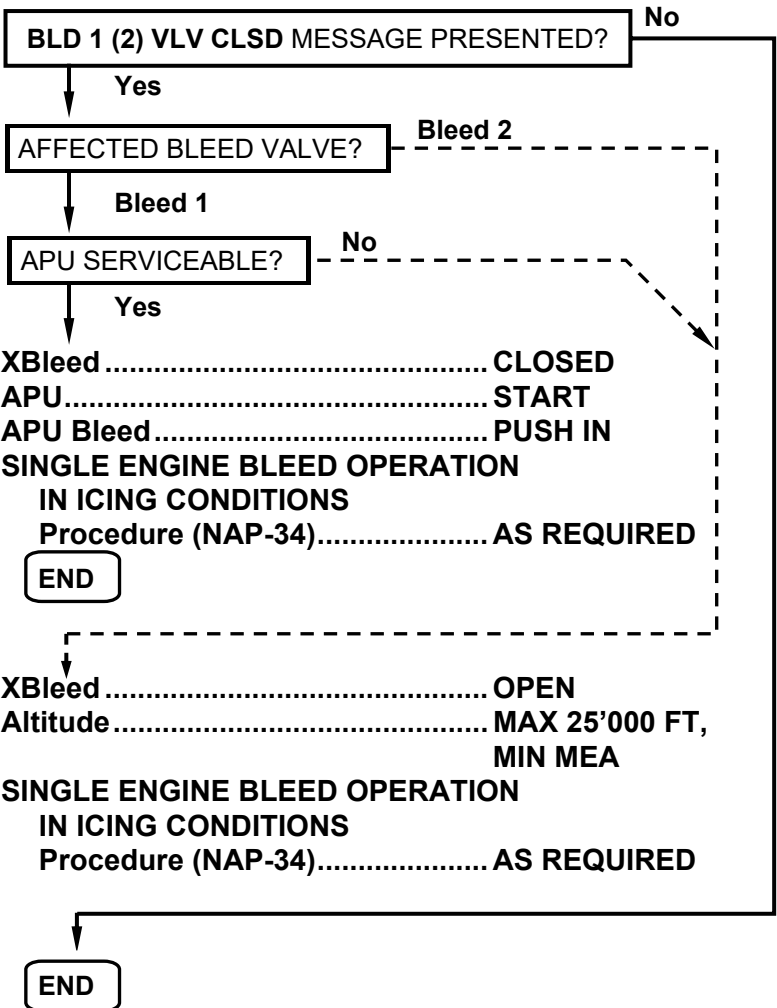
BLD 1 (2) VLV CLSD MESSAGE PRESENTED?

No

Yes

AFFECTED BLEED VALVE?

Bleed 2

Bleed 1

APU SERVICEABLE?

No

Yes

XBleed........................................CLOSED
APU.............................................START
APU Bleed....................................PUSH IN
SINGLE ENGINE BLEED OPERATION
IN ICING CONDITIONS
Procedure (NAP-34)....................AS REQUIRED

END

XBleed........................................OPEN
Altitude.......................................MAX 25’000 FT, MIN MEA
SINGLE ENGINE BLEED OPERATION
IN ICING CONDITIONS
Procedure (NAP-34)....................AS REQUIRED

END